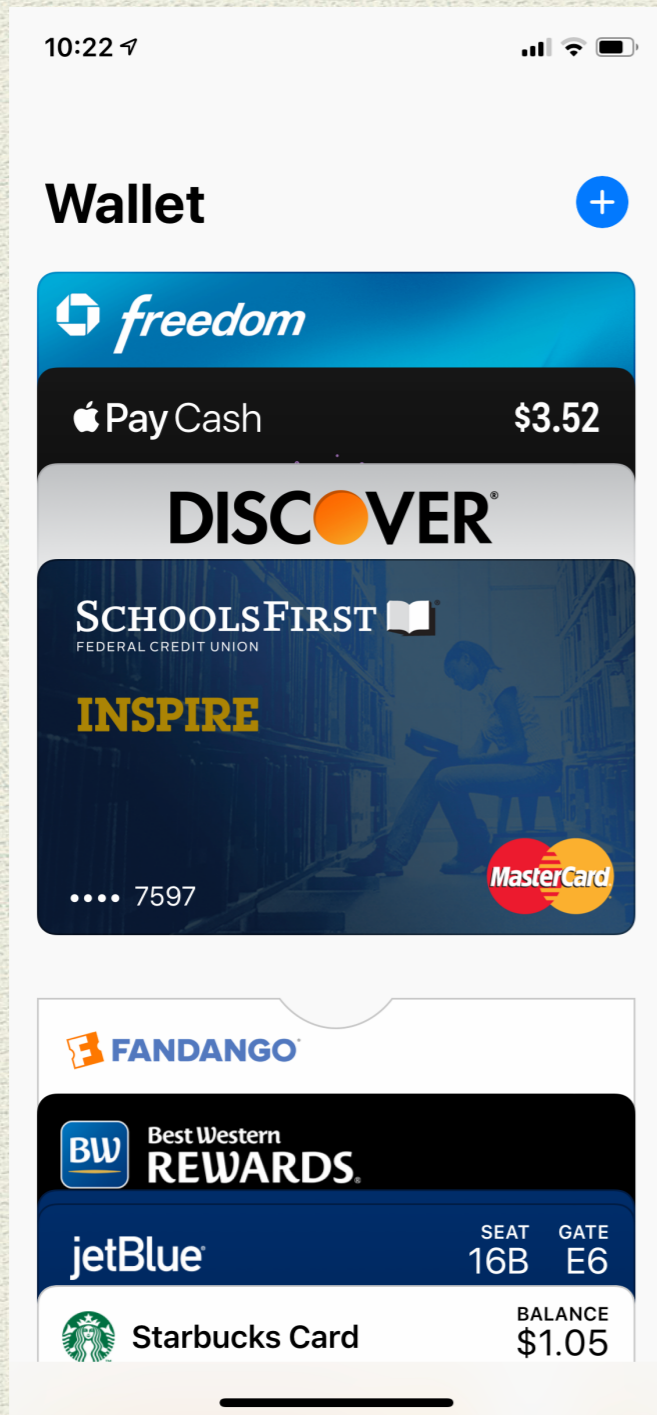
10:22

Wallet

+

freedom

Pay Cash $3.52

DISCOVER

SCHOOLSFIRST
FEDERAL CREDIT UNION

INSPIRE

•••• 7597

MasterCard

FANDANGO

BW Best Western
REWARDS

jetBlue

SEAT
16B

GATE
E6

Starbucks Card

BALANCE
$1.05